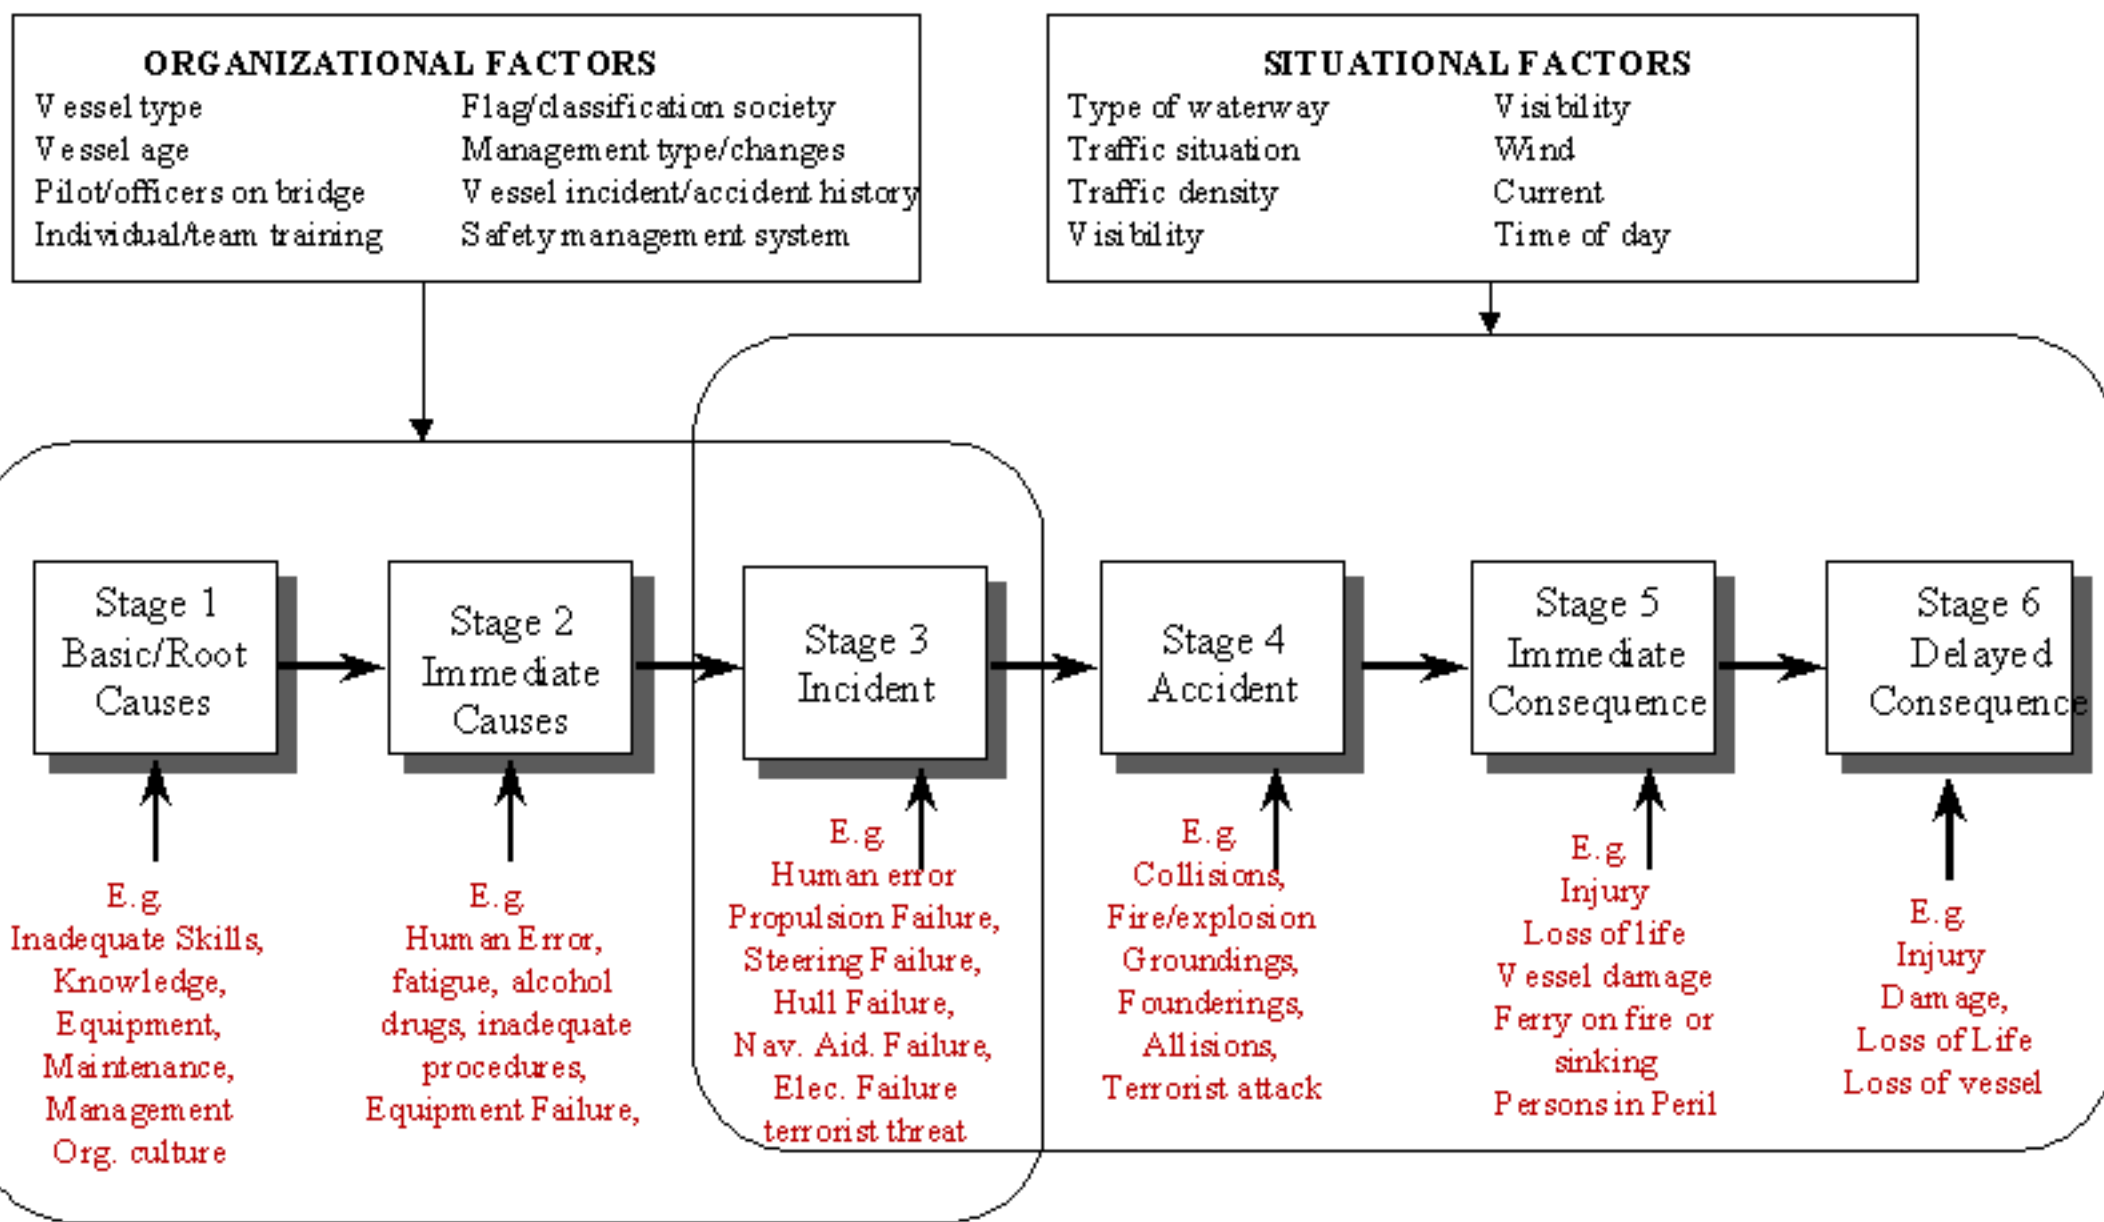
ORGANIZATIONAL FACTORS
Vessel type
Vessel age
Pilot/officers on bridge
Individual/team training
Flag/classification society
Management type/changes
Vessel incident/accident history
Safety management system

SITUATIONAL FACTORS
Type of waterway
Traffic situation
Traffic density
Visibility
Visibility
Wind
Current
Time of day

Stage 1
Basic/Root
Causes

Stage 2
Immediate
Causes

Stage 3
Incident

Stage 4
Accident

Stage 5
Immediate
Consequence

Stage 6
Delayed
Consequence

E.g
Inadequate Skills,
Knowledge,
Equipment,
Maintenance,
Management
Org. culture

E.g
Human Error,
fatigue, alcohol
drugs, inadequate
procedures,
Equipment Failure,

E.g
Human error
Propulsion Failure,
Steering Failure,
Hull Failure,
Nav. Aid. Failure,
Elec. Failure
terrorist threat

E.g
Collisions,
Fire/explosion
Groundings,
Founderings,
Allisions,
Terrorist attack

E.g
Injury
Loss of life
Vessel damage
Ferry on fire or
sinking
Persons in Peril

E.g
Injury
Damage,
Loss of Life
Loss of vessel